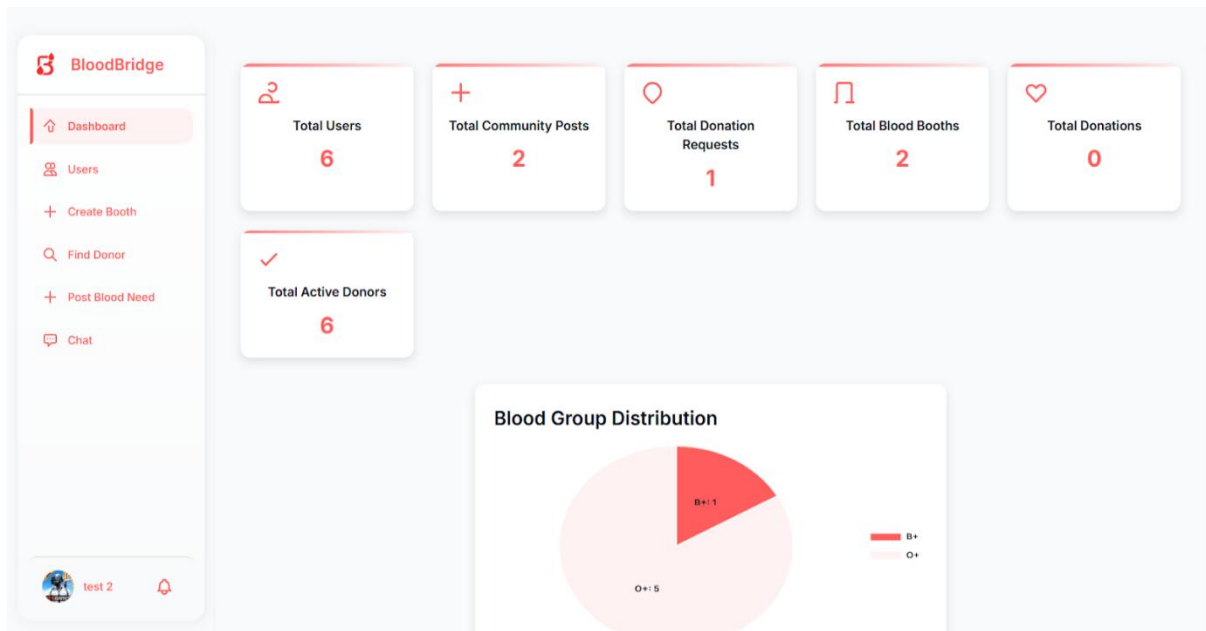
BloodBridge

Dashboard
Users
Create Booth
Find Donor
Post Blood Need
Chat

test 2

Total Users
6

Total Community Posts
2

Total Donation Requests
1

Total Blood Booths
2

Total Donations
0

Total Active Donors
6

Blood Group Distribution

B+: 1
O+: 5

B+
O+